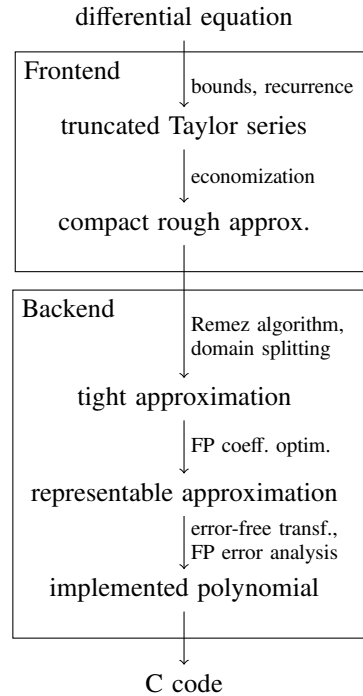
differential equation

Frontend

bounds, recurrence

truncated Taylor series

economization

compact rough approx.

Backend

Remez algorithm, domain splitting

tight approximation

FP coeff. optim.

representable approximation

error-free transf., FP error analysis

implemented polynomial

C code